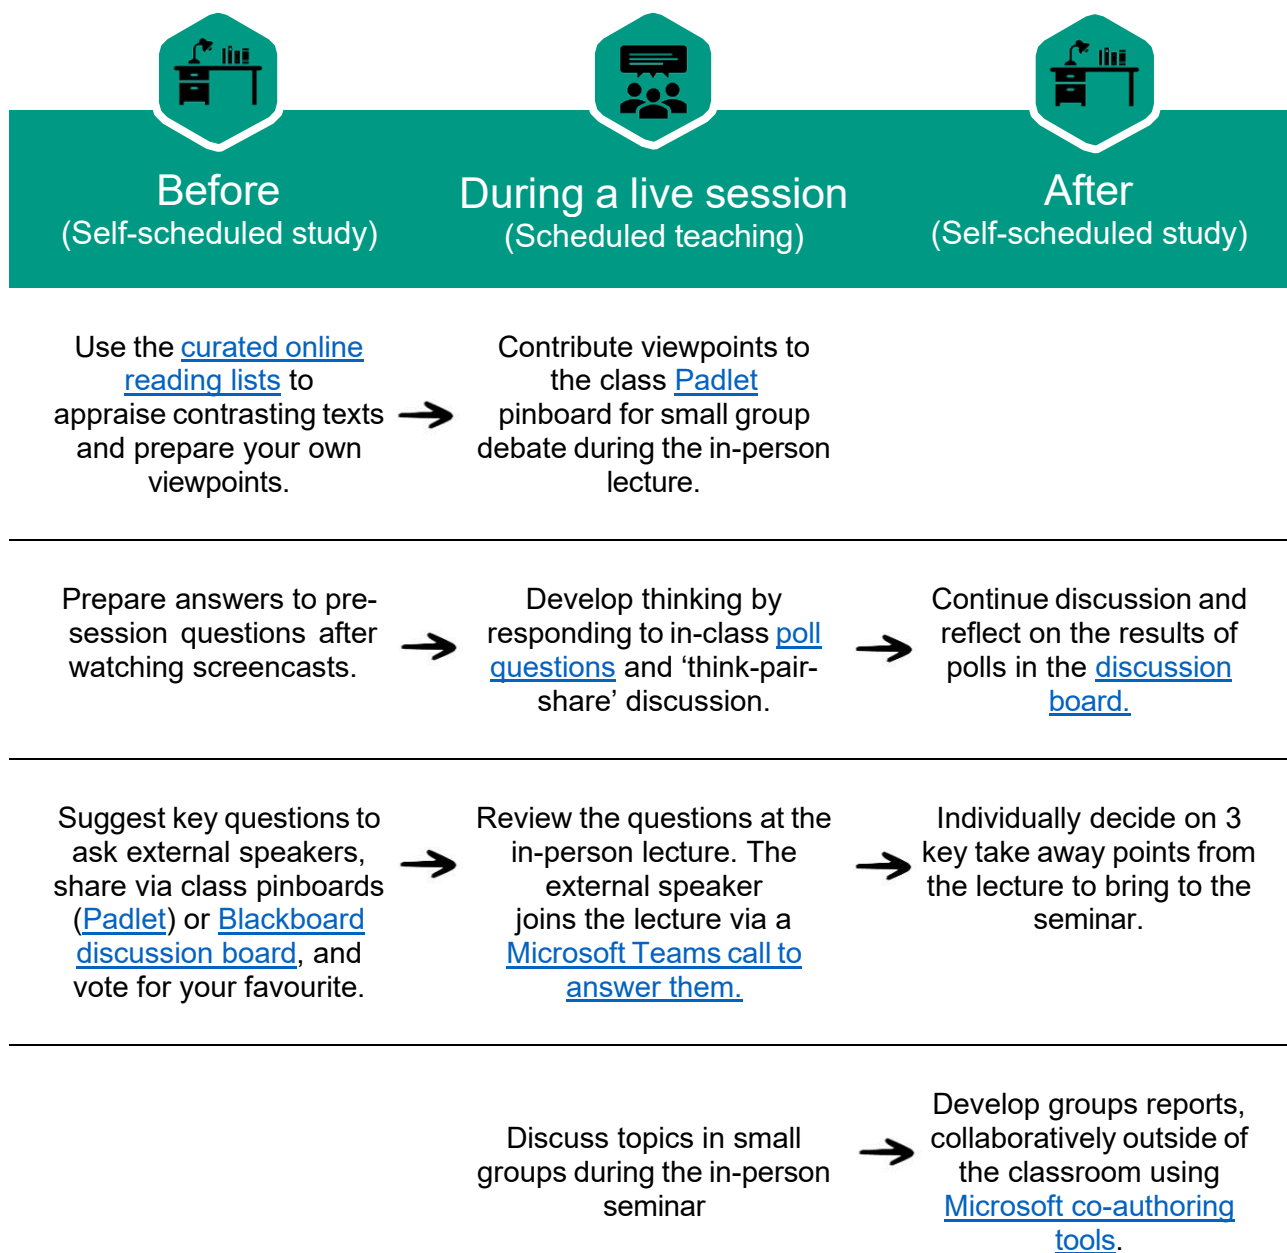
| Before (Self-scheduled study) | During a live session (Scheduled teaching) | After (Self-scheduled study) |
|---|---|---|
| Use the curated online reading lists to appraise contrasting texts and prepare your own viewpoints. | Contribute viewpoints to the class Padlet pinboard for small group debate during the in-person lecture. | |
| Prepare answers to pre-session questions after watching screencasts. | Develop thinking by responding to in-class poll questions and 'think-pair-share' discussion. | Continue discussion and reflect on the results of polls in the discussion board. |
| Suggest key questions to ask external speakers, share via class pinboards (Padlet) or Blackboard discussion board, and vote for your favourite. | Review the questions at the in-person lecture. The external speaker joins the lecture via a Microsoft Teams call to answer them. | Individually decide on 3 key take away points from the lecture to bring to the seminar. |
| | Discuss topics in small groups during the in-person seminar | Develop groups reports, collaboratively outside of the classroom using Microsoft co-authoring tools. |